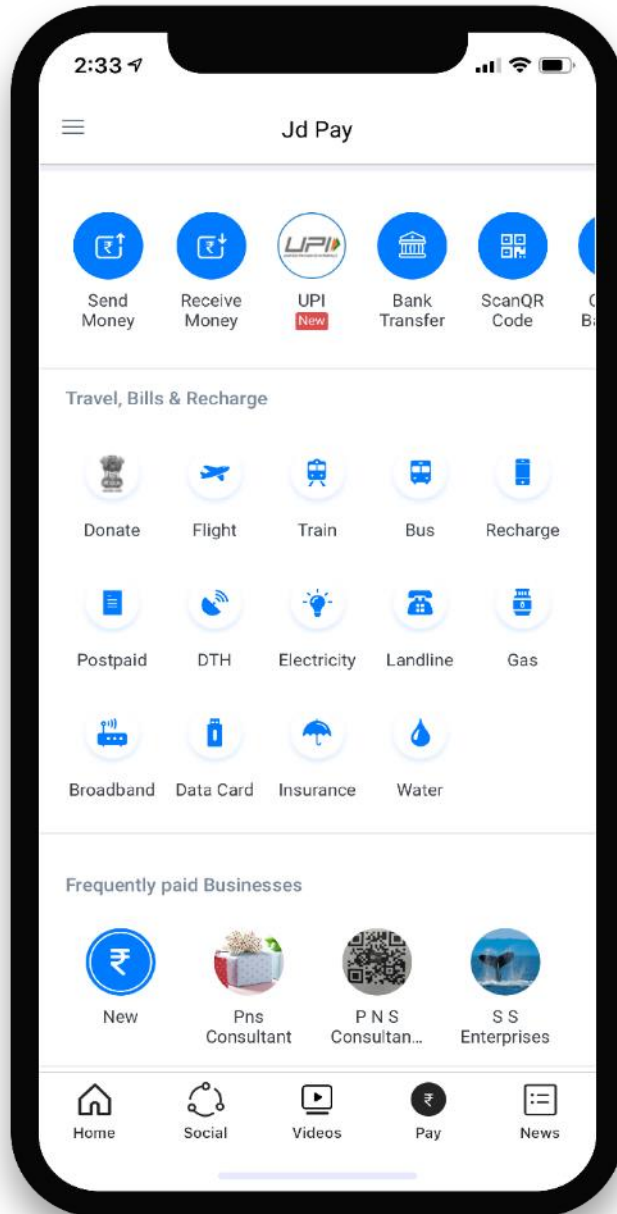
2:33

Jd Pay

Send Money
Receive Money
UPI New
Bank Transfer
ScanQR Code
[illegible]

Travel, Bills & Recharge

Donate
Flight
Train
Bus
Recharge
Postpaid
DTH
Electricity
Landline
Gas
Broadband
Data Card
Insurance
Water

Frequently paid Businesses

New
Pns Consultant
P N S Consultan...
S S Enterprises

Home
Social
Videos
Pay
News